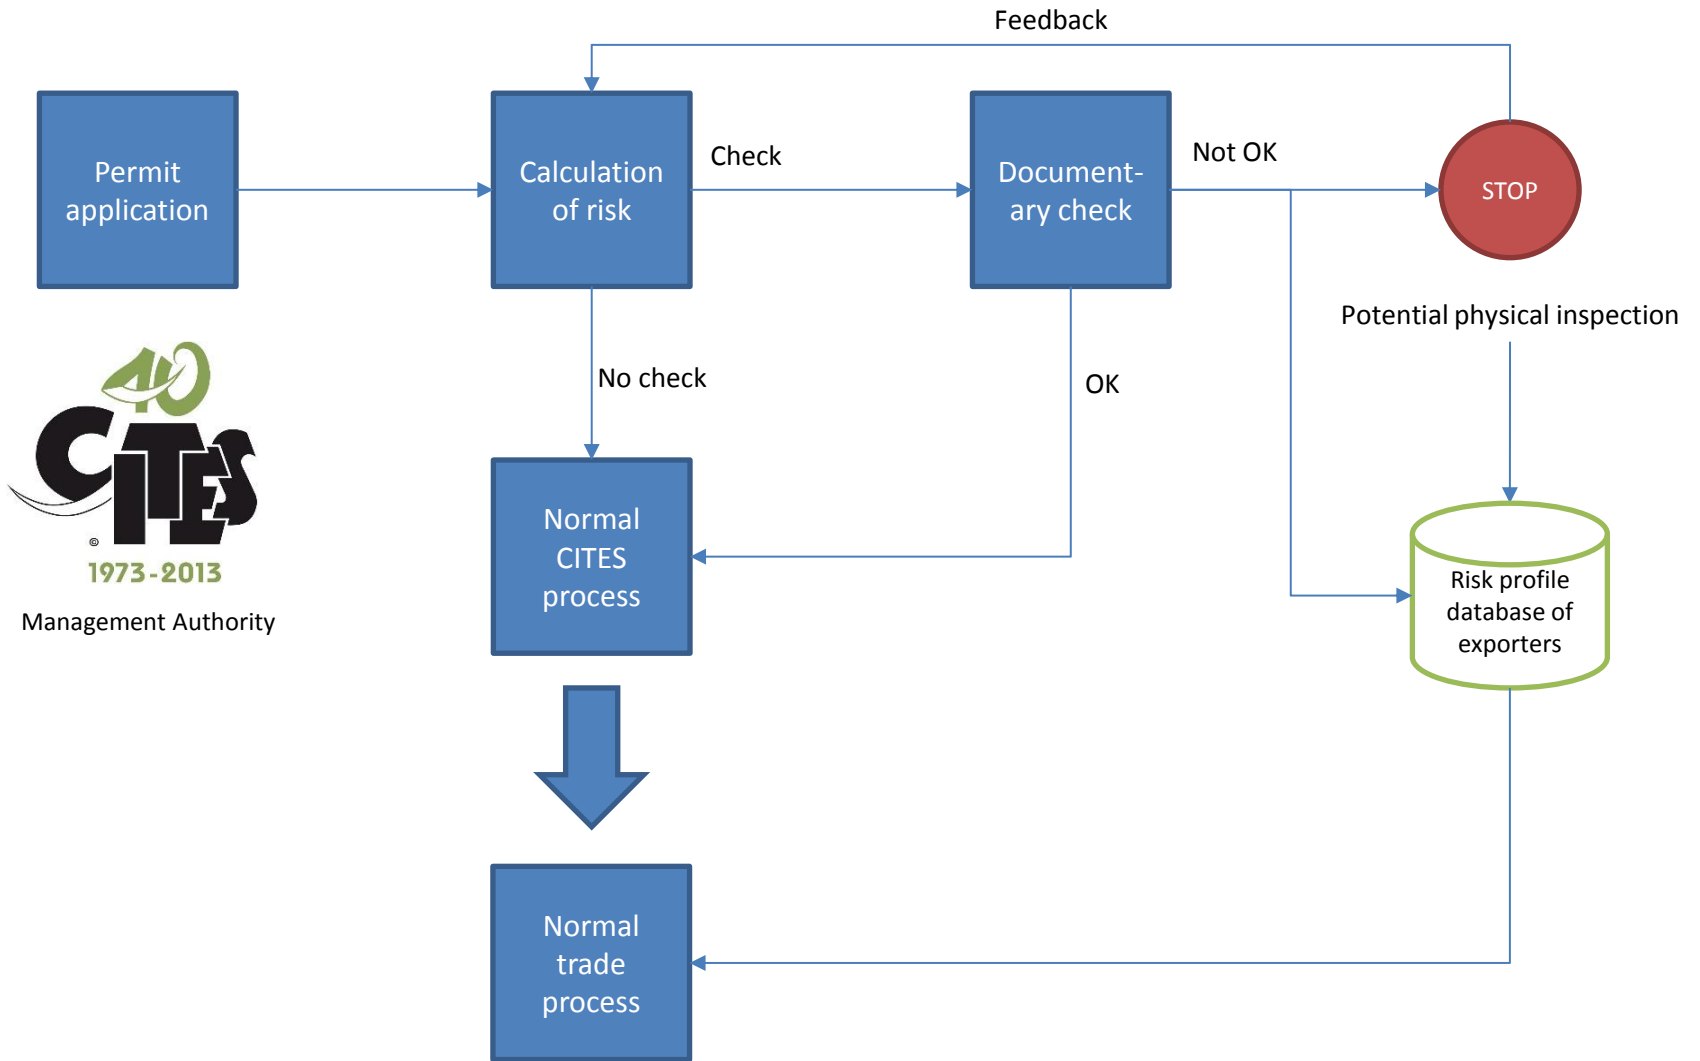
Feedback

Permit application

Calculation of risk

Check

Document-ary check

Not OK

STOP

Potential physical inspection

No check

OK

40
CITES
©
1973-2013

Management Authority

Normal CITES process

Risk profile database of exporters

Normal trade process